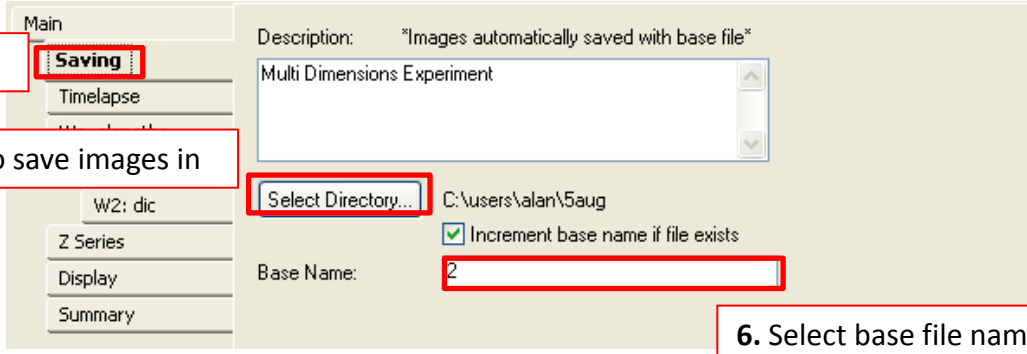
Main
Saving
Timelapse
W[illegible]
o save images in
W2: dic
Z Series
Display
Summary

Description: *Images automatically saved with base file*
Multi Dimensions Experiment

Select Directory...
C:\users\alan\5aug
Increment base name if file exists
Base Name: 2

6. Select base file nam